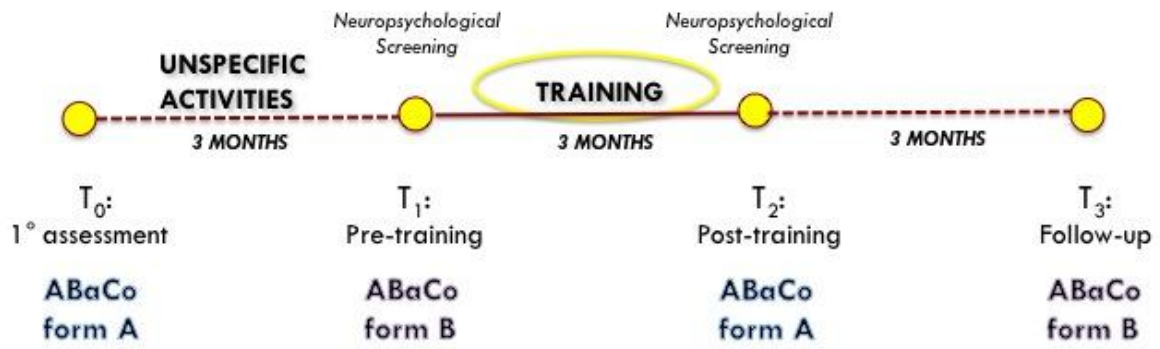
Neuropsychological Screening

Neuropsychological Screening

UNSPECIFIC ACTIVITIES

TRAINING

3 MONTHS

3 MONTHS

3 MONTHS

$T_0$:
1° assessment

ABaCo
form A

$T_1$:
Pre-training

ABaCo
form B

$T_2$:
Post-training

ABaCo
form A

$T_3$:
Follow-up

ABaCo
form B